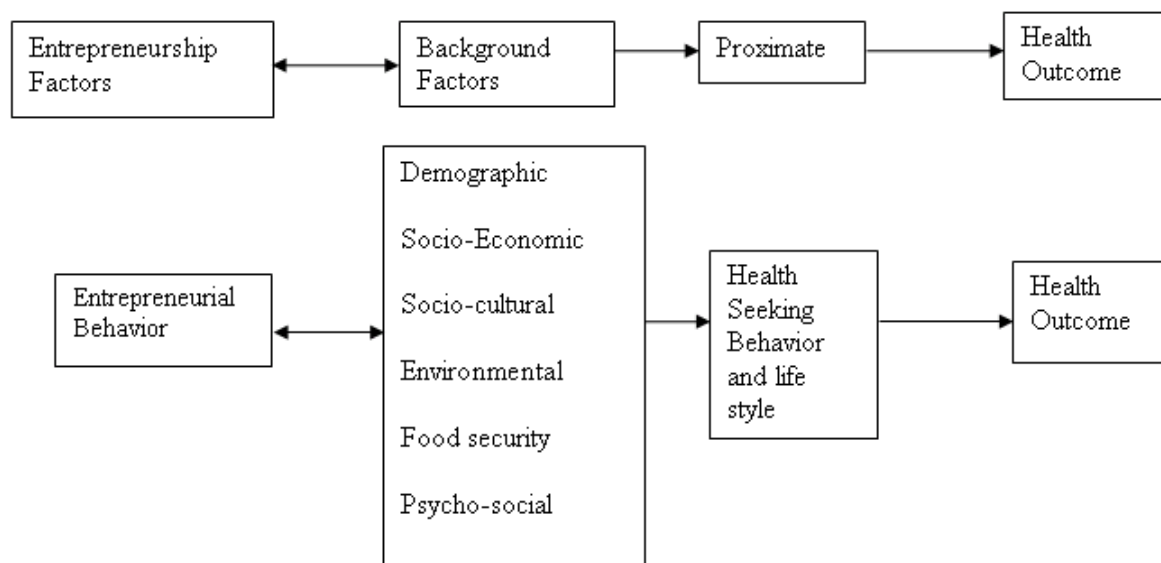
Entrepreneurship Factors

Background Factors

Proximate

Health Outcome

Entrepreneurial Behavior

Demographic

Socio-Economic

Socio-cultural

Environmental

Food security

Psycho-social

Health Seeking Behavior and life style

Health Outcome